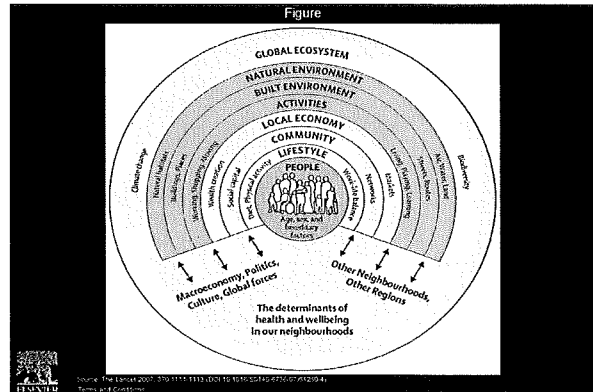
Figure

GLOBAL ECOSYSTEM
NATURAL ENVIRONMENT
BUILT ENVIRONMENT
ACTIVITIES
LOCAL ECONOMY
COMMUNITY
LIFESTYLE
PEOPLE

Climate change
Natural habitats
Buildings, Places
Wealth creation
Social capital
Diet, Physical activity
Work-life balance
Networks
Markets
Living, Playing, Learning
Streets, Routes
Air, Water, Land
Biodiversity

Age, sex, and hereditary factors

Macroeconomy, Politics, Culture, Global forces

Other Neighbourhoods, Other Regions

The determinants of health and wellbeing in our neighbourhoods

ELSEVIER

Source: The Lancet 2007; 370:1111-1113 (DOI:10.1016/S0140-6736(07)61259-4)
Terms and Conditions